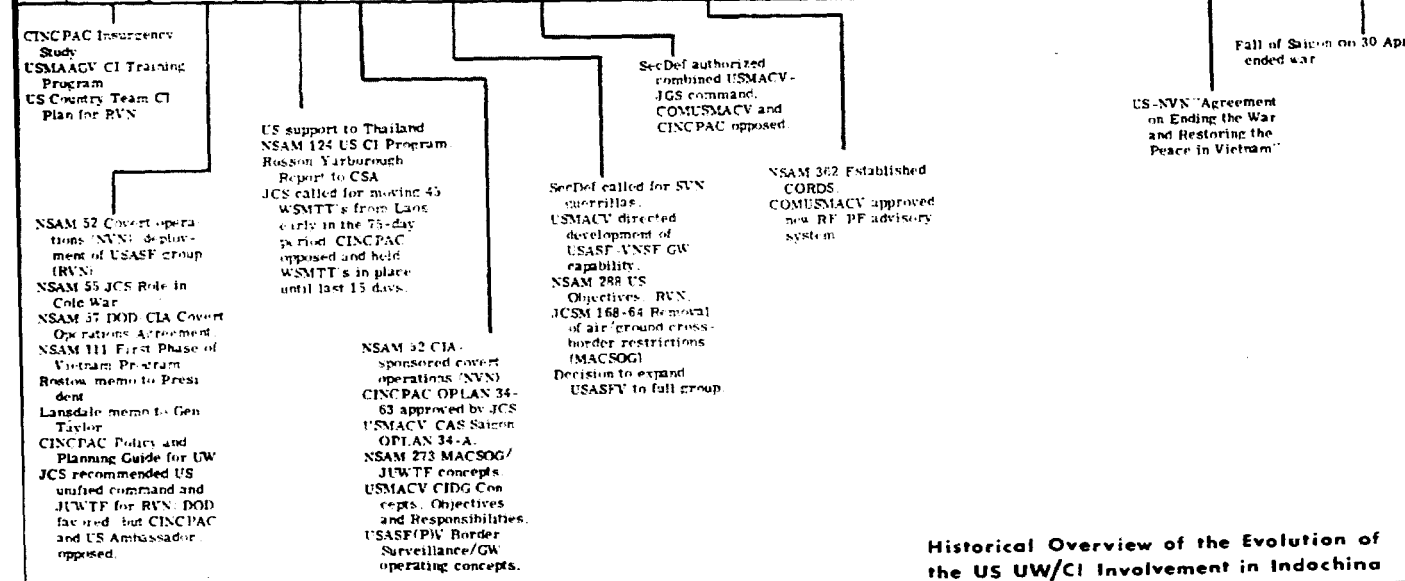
CINCPAC Insurgency Study
USMAACV CI Training Program
US Country Team CI Plan for RVN

NSAM 52 Covert operations (NVN) deployment of USASF group (RVN)
NSAM 55 JCS Role in Cold War
NSAM 57 DOD-CIA Covert Operations Agreement
NSAM 111 First Phase of Vietnam Program
Rostow memo to President
Lansdale memo to Gen Taylor
CINCPAC Policy and Planning Guide for UW
JCS recommended US unified command and JUWTF for RVN; DOD favored, but CINCPAC and US Ambassador opposed.

US support to Thailand
NSAM 124 US CI Program
Rosson Yarborough Report to CSA
JCS called for moving 45 WSMTT's from Laos early in the 75-day period; CINCPAC opposed and held WSMTT's in place until last 15 days.

NSAM 52 CIA-sponsored covert operations (NVN)
CINCPAC OPLAN 34-63 approved by JCS
USMACV/CAS Saigon OPLAN 34-A.
NSAM 273 MACSOG/JUWTF concepts
USMACV CIDG Concepts, Objectives and Responsibilities.
USASF(P)V Border Surveillance/GW operating concepts.

SecDef called for SVN guerrillas.
USMACV directed development of USASF-VNSF GW capability.
NSAM 288 US Objectives, RVN.
JCSM 168-64 Removal of air/ground cross-border restrictions (MACSOG)
Decision to expand USASFV to full group.

SecDef authorized combined USMACV-JGS command. COMUSMACV and CINCPAC opposed.

NSAM 362 Established CORDS
COMUSMACV approved new RF/PF advisory system

US-NVN "Agreement on Ending the War and Restoring the Peace in Vietnam"

Fall of Saigon on 30 Apr ended war

Historical Overview of the Evolution of the US UW/CI Involvement in Indochina